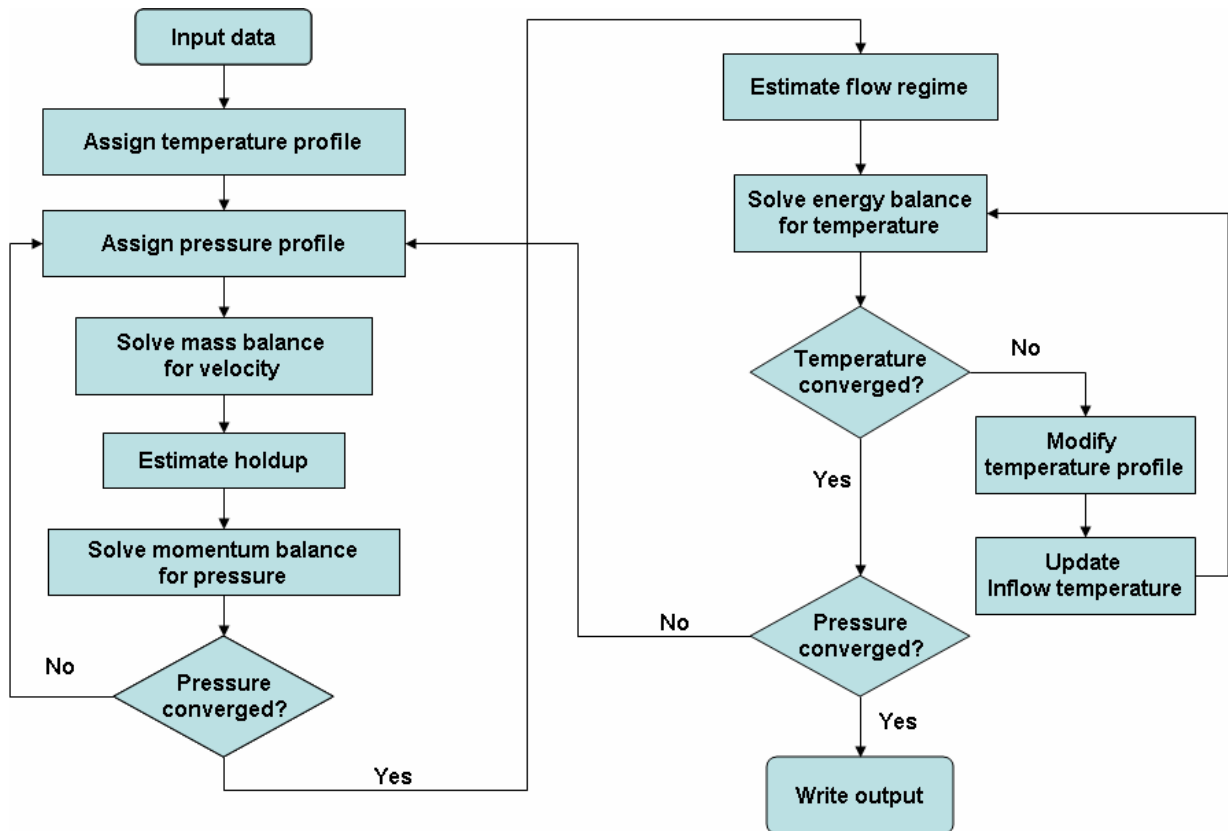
Input data

Assign temperature profile

Assign pressure profile

Solve mass balance for velocity

Estimate holdup

Solve momentum balance for pressure

No

Pressure converged?

Yes

Estimate flow regime

Solve energy balance for temperature

Temperature converged?

No

Modify temperature profile

Update Inflow temperature

Yes

No

Pressure converged?

Yes

Write output